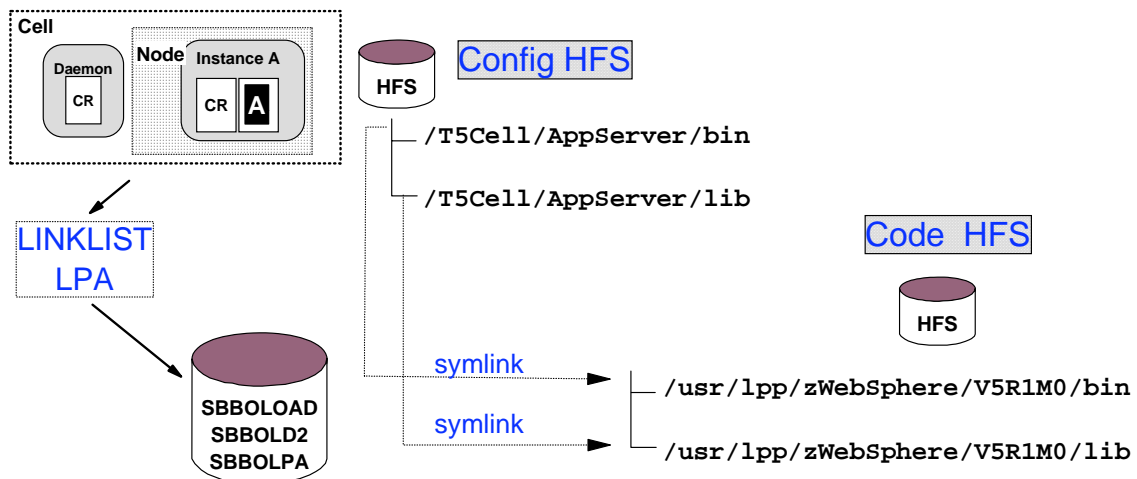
Cell
Daemon
CR
Node
Instance A
CR
A

LINKLIST
LPA

SBBOLOAD
SBBOLD2
SBBOLPA

HFS
Config HFS

/T5Cell/AppServer/bin
/T5Cell/AppServer/lib

Code HFS
HFS

symlink
symlink

/usr/lpp/zWebSphere/V5R1M0/bin
/usr/lpp/zWebSphere/V5R1M0/lib